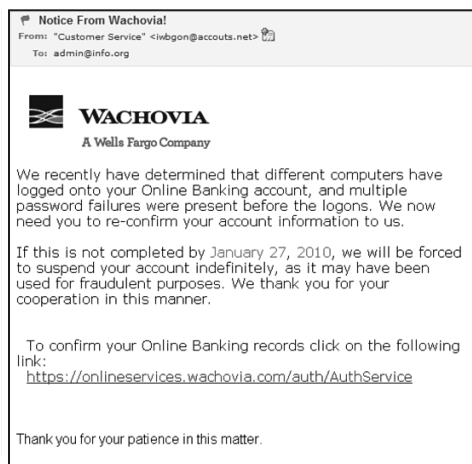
Notice From Wachovia!
From: "Customer Service" <iwbgon@accouts.net>
To: admin@info.org

WACHOVIA
A Wells Fargo Company

We recently have determined that different computers have logged onto your Online Banking account, and multiple password failures were present before the logons. We now need you to re-confirm your account information to us.

If this is not completed by January 27, 2010, we will be forced to suspend your account indefinitely, as it may have been used for fraudulent purposes. We thank you for your cooperation in this manner.

To confirm your Online Banking records click on the following link:
https://onlineservices.wachovia.com/auth/AuthService

Thank you for your patience in this matter.